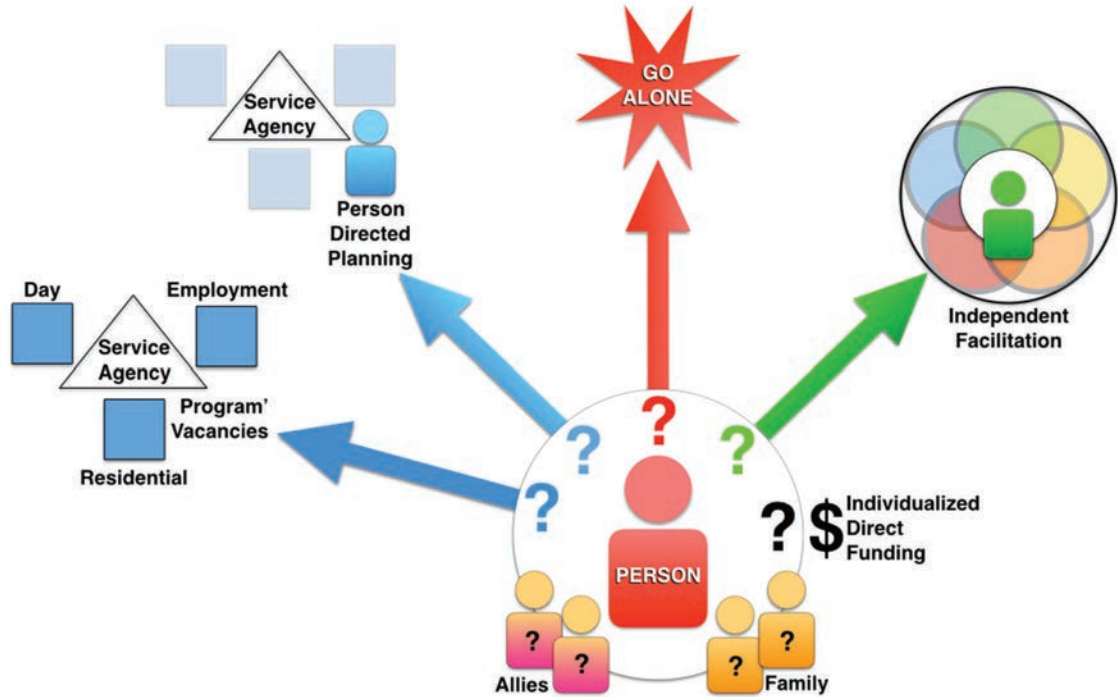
GO ALONE

Service Agency

Person Directed Planning

Independent Facilitation

Day

Employment

Service Agency

Program' Vacancies

Residential

?

?

?

?

? $ Individualized Direct Funding

PERSON

?

?

?

?

Allies

Family